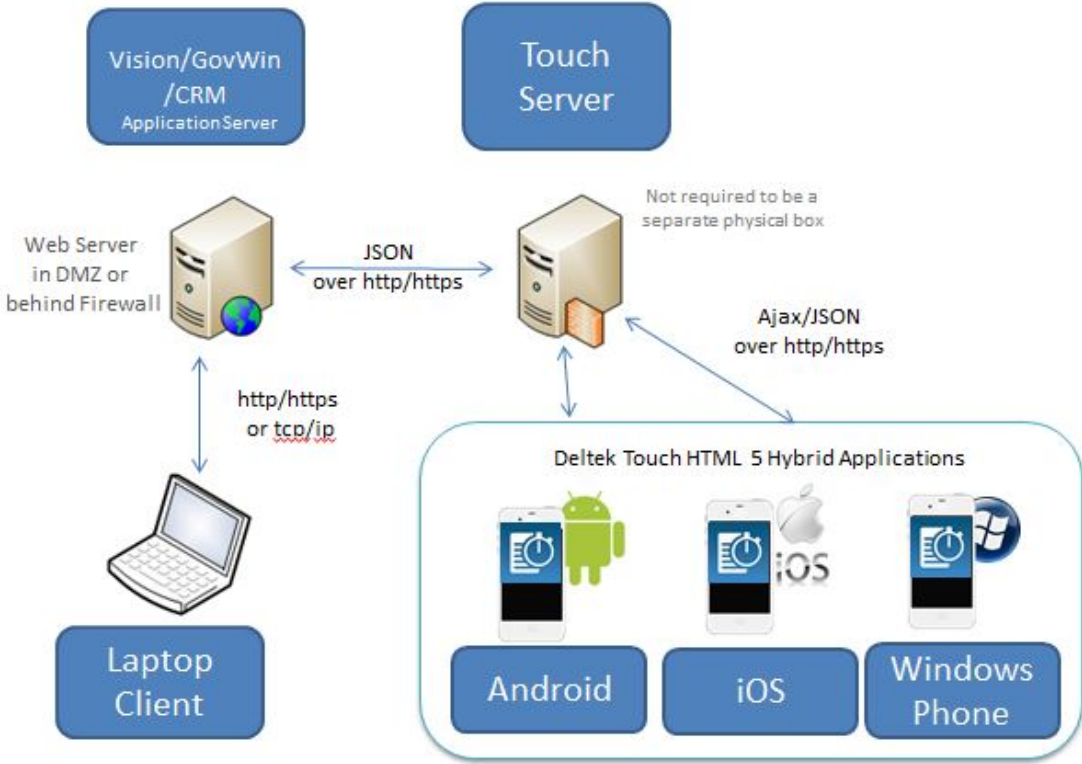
Vision/GovWin /CRM
Application Server

Touch Server

Not required to be a separate physical box

Web Server in DMZ or behind Firewall

JSON
over http/https

Ajax/JSON
over http/https

http/https
or tcp/ip

Deltek Touch HTML 5 Hybrid Applications

iOS

Laptop Client

Android

iOS

Windows Phone